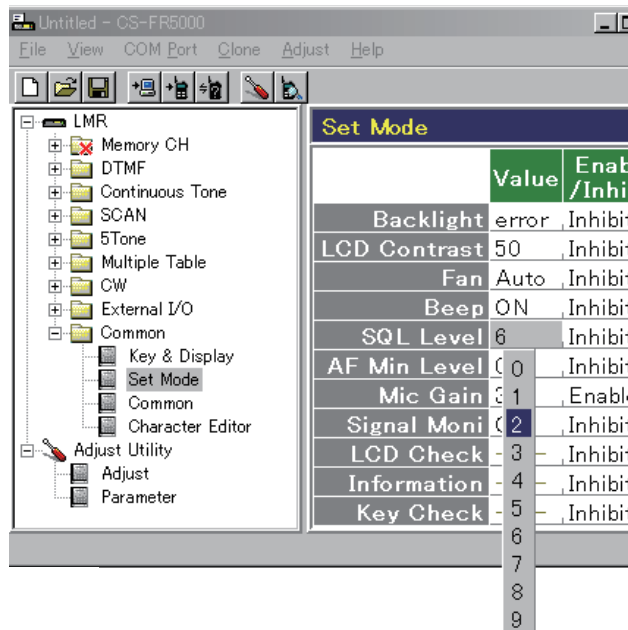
Untitled - CS-FR5000

File View COM Port Clone Adjust Help

LMR
Memory CH
DTMF
Continuous Tone
SCAN
5Tone
Multiple Table
CW
External I/O
Common
Key & Display
Set Mode
Common
Character Editor
Adjust Utility
Adjust
Parameter

Set Mode

| | Value | Enab /Inhi |
|---|---|---|
| Backlight | error | Inhibi |
| LCD Contrast | 50 | Inhibi |
| Fan | Auto | Inhibi |
| Beep | ON | Inhibi |
| SQL Level | 6 | Inhibi |
| AF Min Level | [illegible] | Inhibi |
| Mic Gain | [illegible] | Enabl |
| Signal Moni | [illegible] | Inhibi |
| LCD Check | - | Inhibi |
| Information | - | Inhibi |
| Key Check | - | Inhibi |

0
1
2
3
4
5
6
7
8
9